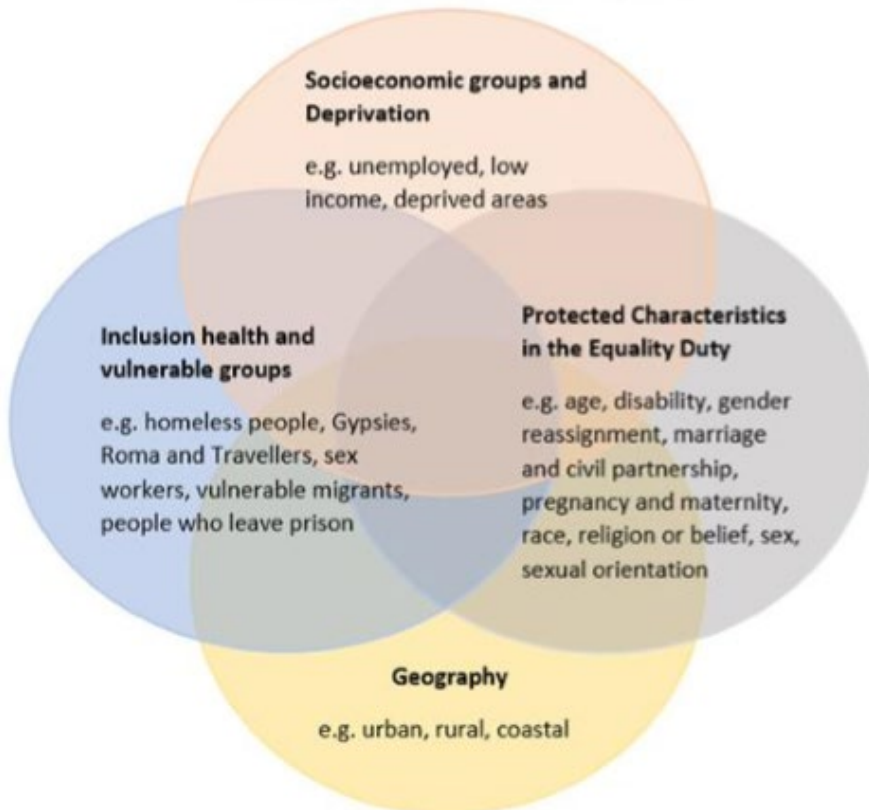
Socioeconomic groups and Deprivation

e.g. unemployed, low income, deprived areas

Inclusion health and vulnerable groups

e.g. homeless people, Gypsies, Roma and Travellers, sex workers, vulnerable migrants, people who leave prison

Protected Characteristics in the Equality Duty

e.g. age, disability, gender reassignment, marriage and civil partnership, pregnancy and maternity, race, religion or belief, sex, sexual orientation

Geography

e.g. urban, rural, coastal